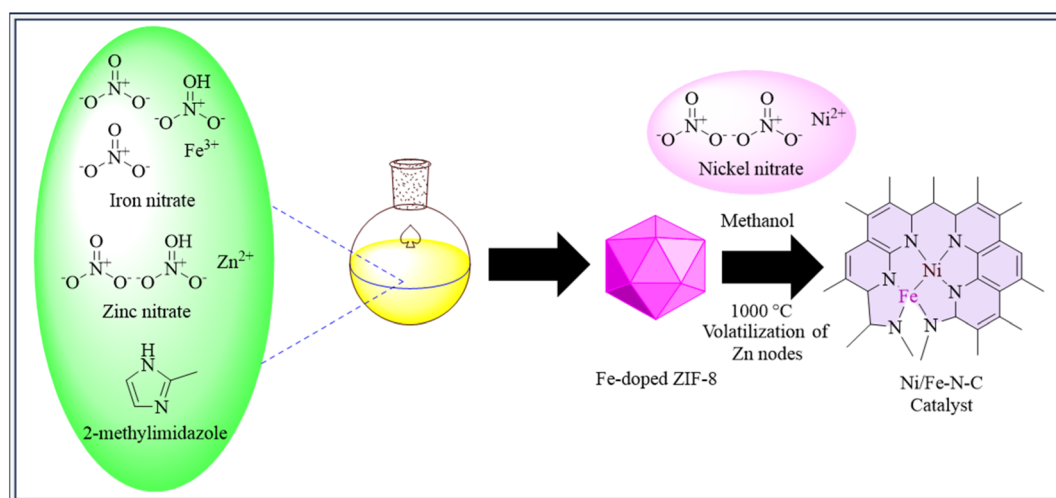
O
$^{-}O$ $N^{+}$ $O^{-}$

OH
$^{-}O$ $N^{+}$ $O^{-}$

O
$^{-}O$ $N^{+}$ $O^{-}$

$Fe^{3+}$

Iron nitrate

O
$^{-}O$ $N^{+}$ $O^{-}$

OH
$^{-}O$ $N^{+}$ $O^{-}$

$Zn^{2+}$

Zinc nitrate

H
N
N

2-methylimidazole

Fe-doped ZIF-8

O
$^{-}O$ $N^{+}$ $O^{-}$

O
$^{-}O$ $N^{+}$ $O^{-}$

$Ni^{2+}$

Nickel nitrate

Methanol

1000 °C
Volatilization of
Zn nodes

N N
Ni
Fe
N N
N N

Ni/Fe-N-C
Catalyst